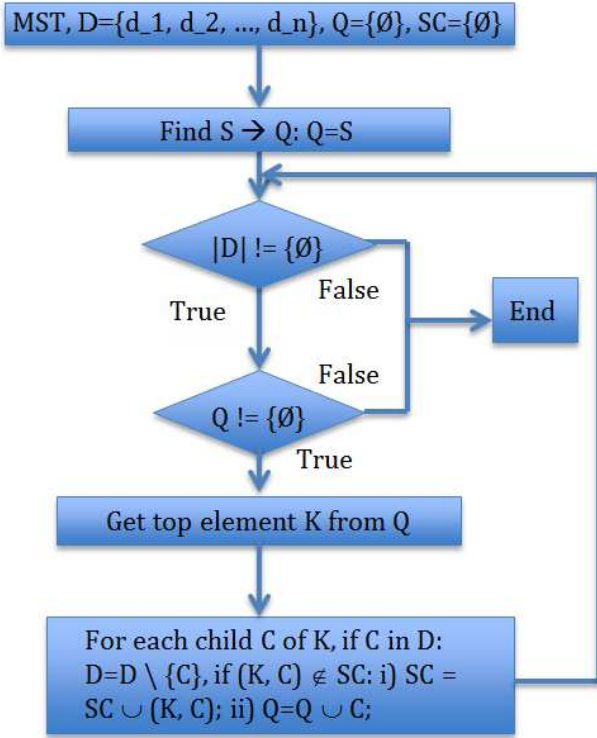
MST, D={d_1, d_2, ..., d_n}, Q={Ø}, SC={Ø}

Find S → Q: Q=S

|D| != {Ø}

False

True

End

False

Q != {Ø}

True

Get top element K from Q

For each child C of K, if C in D: D=D \ {C}, if (K, C) ∉ SC: i) SC = SC ∪ (K, C); ii) Q=Q ∪ C;